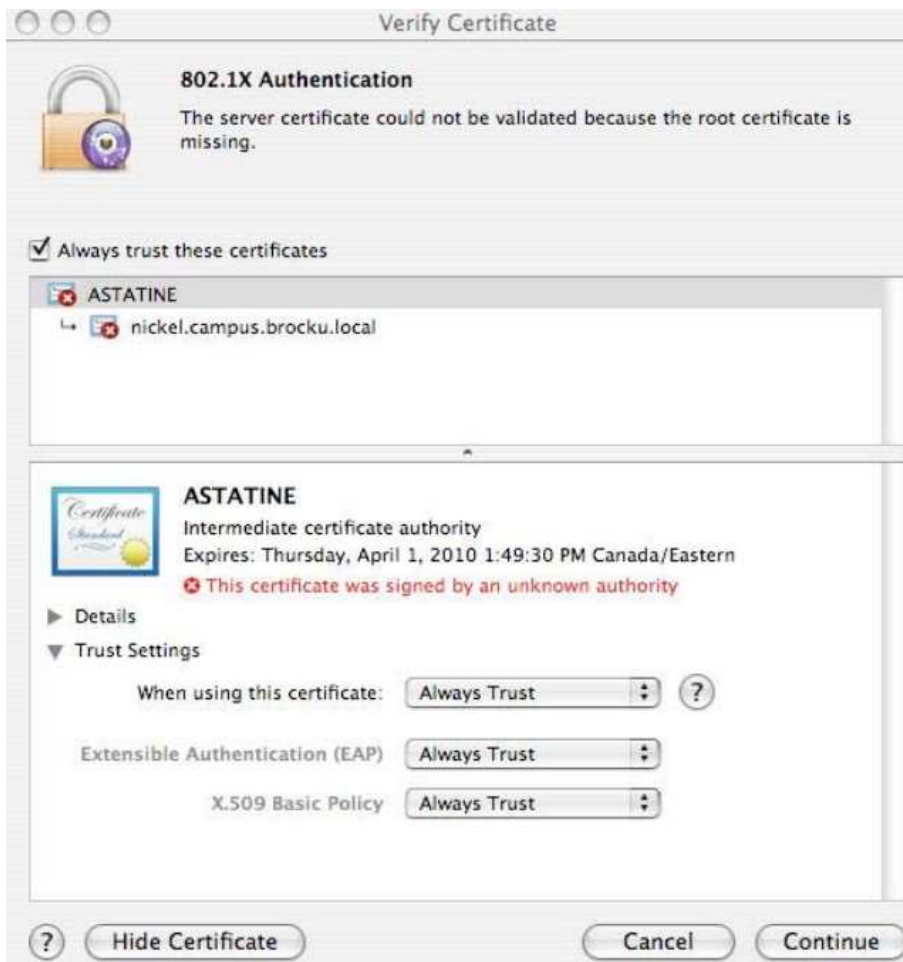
Verify Certificate

802.1X Authentication

The server certificate could not be validated because the root certificate is missing.

Always trust these certificates

ASTATINE

nickel.campus.brocku.local

Certificate Standard

ASTATINE

Intermediate certificate authority

Expires: Thursday, April 1, 2010 1:49:30 PM Canada/Eastern

This certificate was signed by an unknown authority

Details

Trust Settings

When using this certificate: Always Trust ?

Extensible Authentication (EAP) Always Trust

X.509 Basic Policy Always Trust

? Hide Certificate Cancel Continue